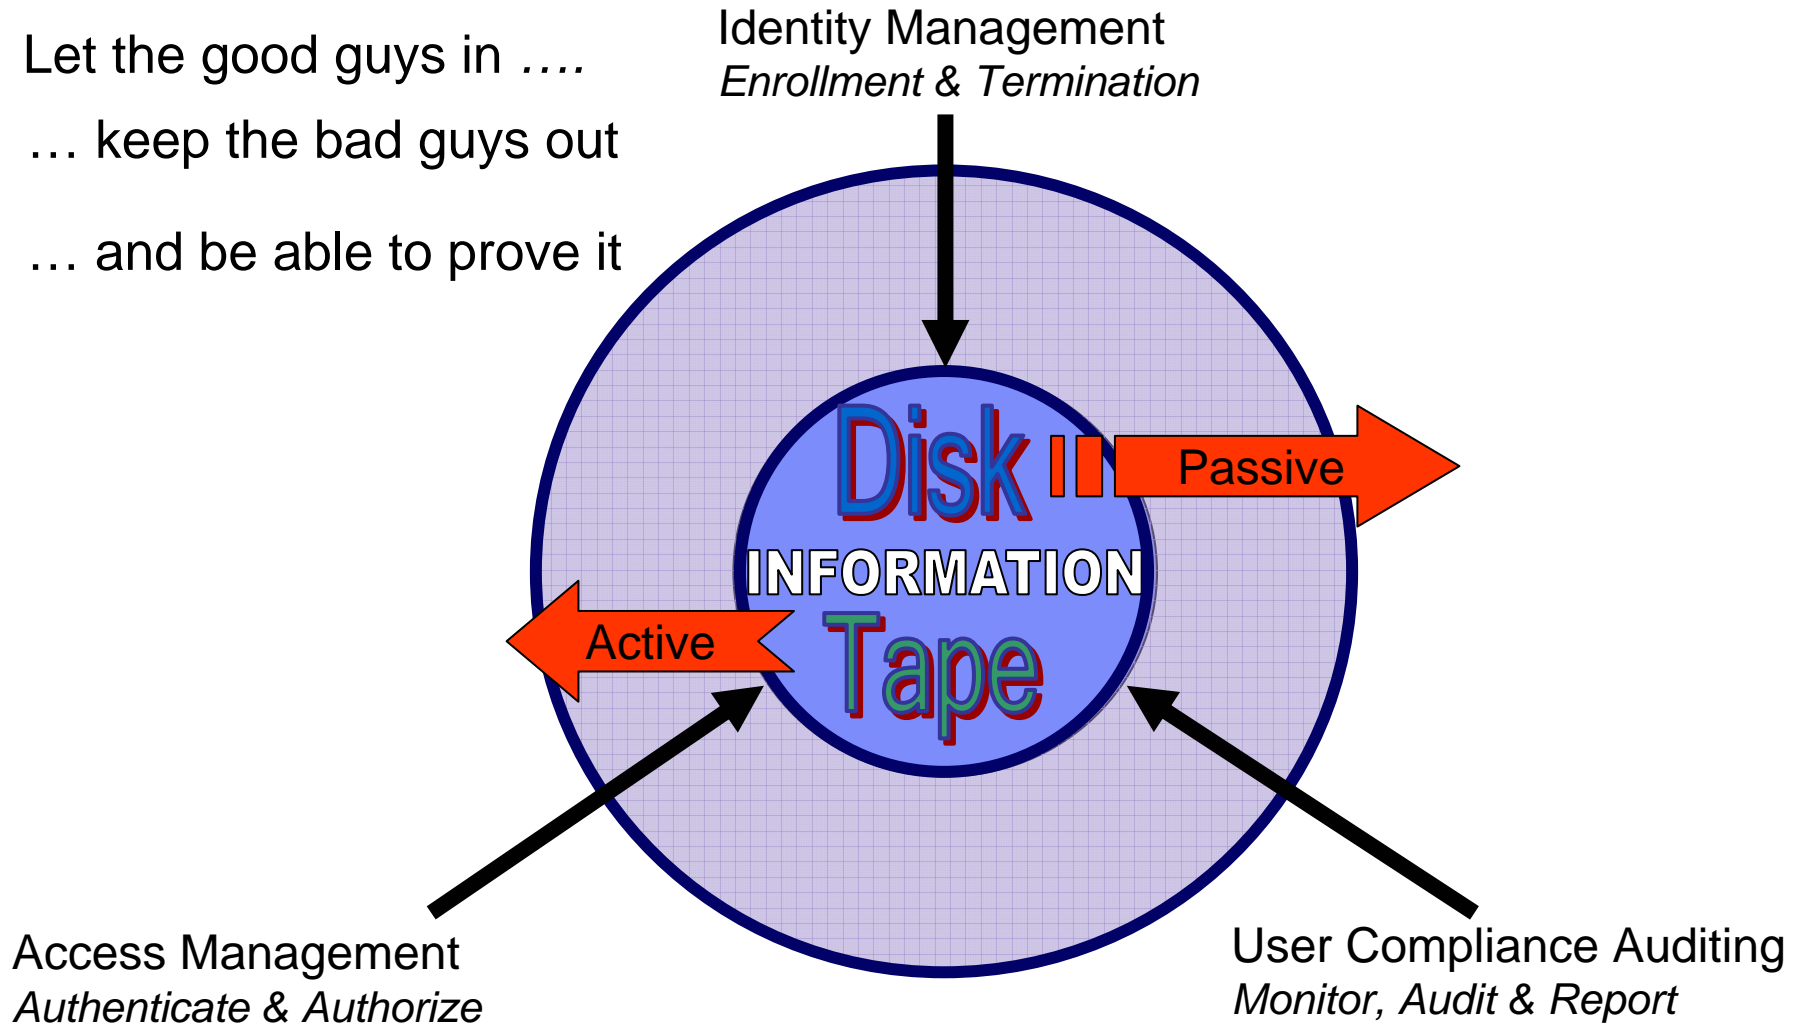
Let the good guys in ….

… keep the bad guys out

… and be able to prove it

Identity Management
*Enrollment & Termination*

Disk

Passive

INFORMATION

Active

Tape

Access Management
*Authenticate & Authorize*

User Compliance Auditing
*Monitor, Audit & Report*